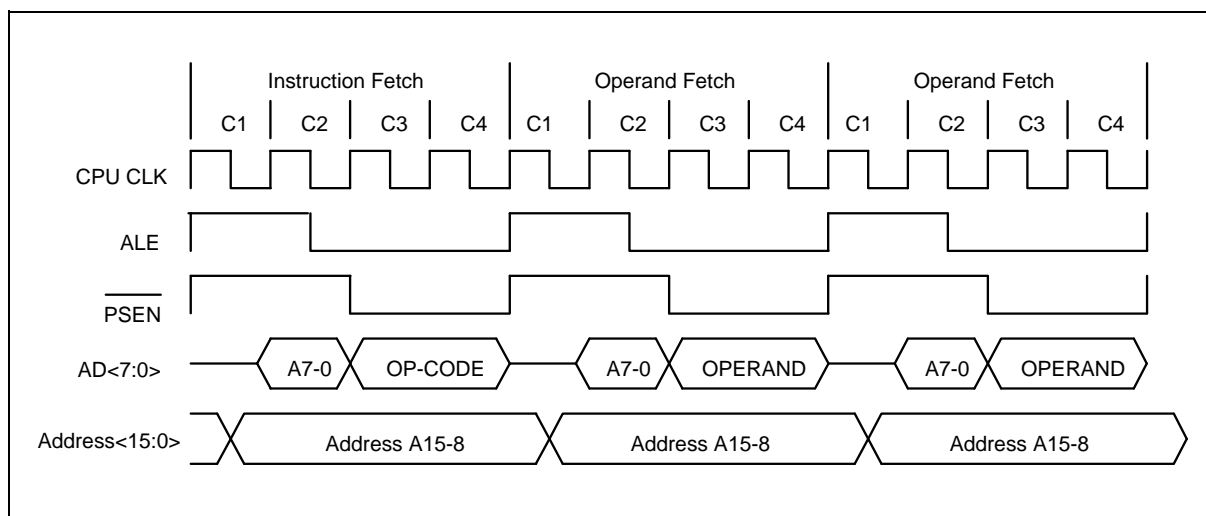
Instruction Fetch
Operand Fetch
Operand Fetch

C1 C2 C3 C4 C1 C2 C3 C4 C1 C2 C3 C4

CPU CLK

ALE

$\overline{\text{PSEN}}$

AD<7:0>
A7-0
OP-CODE
A7-0
OPERAND
A7-0
OPERAND

Address<15:0>
Address A15-8
Address A15-8
Address A15-8